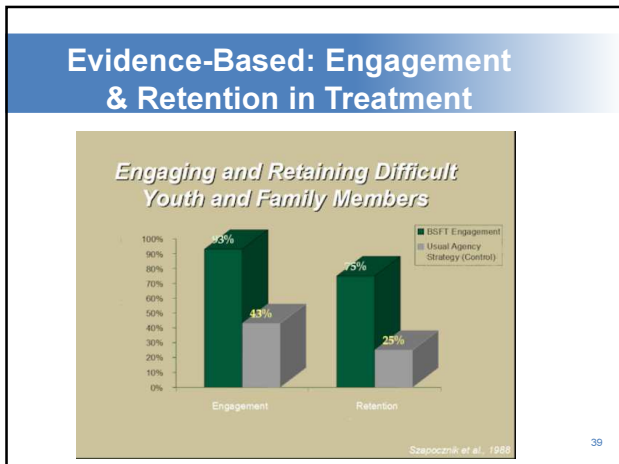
Evidence-Based: Engagement & Retention in Treatment

Engaging and Retaining Difficult Youth and Family Members

BSFT Engagement
Usual Agency Strategy (Control)

100%
90%
80%
70%
60%
50%
40%
30%
20%
10%
0%

93%
43%
75%
25%

Engagement
Retention

Szapocznik et al., 1988

39